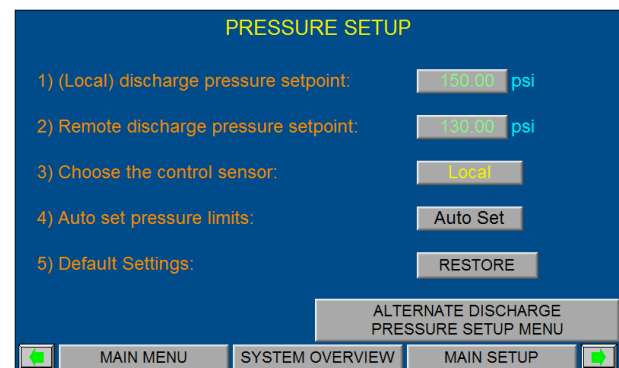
PRESSURE SETUP

1) (Local) discharge pressure setpoint: 150.00 psi

2) Remote discharge pressure setpoint: 130.00 psi

3) Choose the control sensor: Local

4) Auto set pressure limits: Auto Set

5) Default Settings: RESTORE

ALTERNATE DISCHARGE PRESSURE SETUP MENU

MAIN MENU SYSTEM OVERVIEW MAIN SETUP